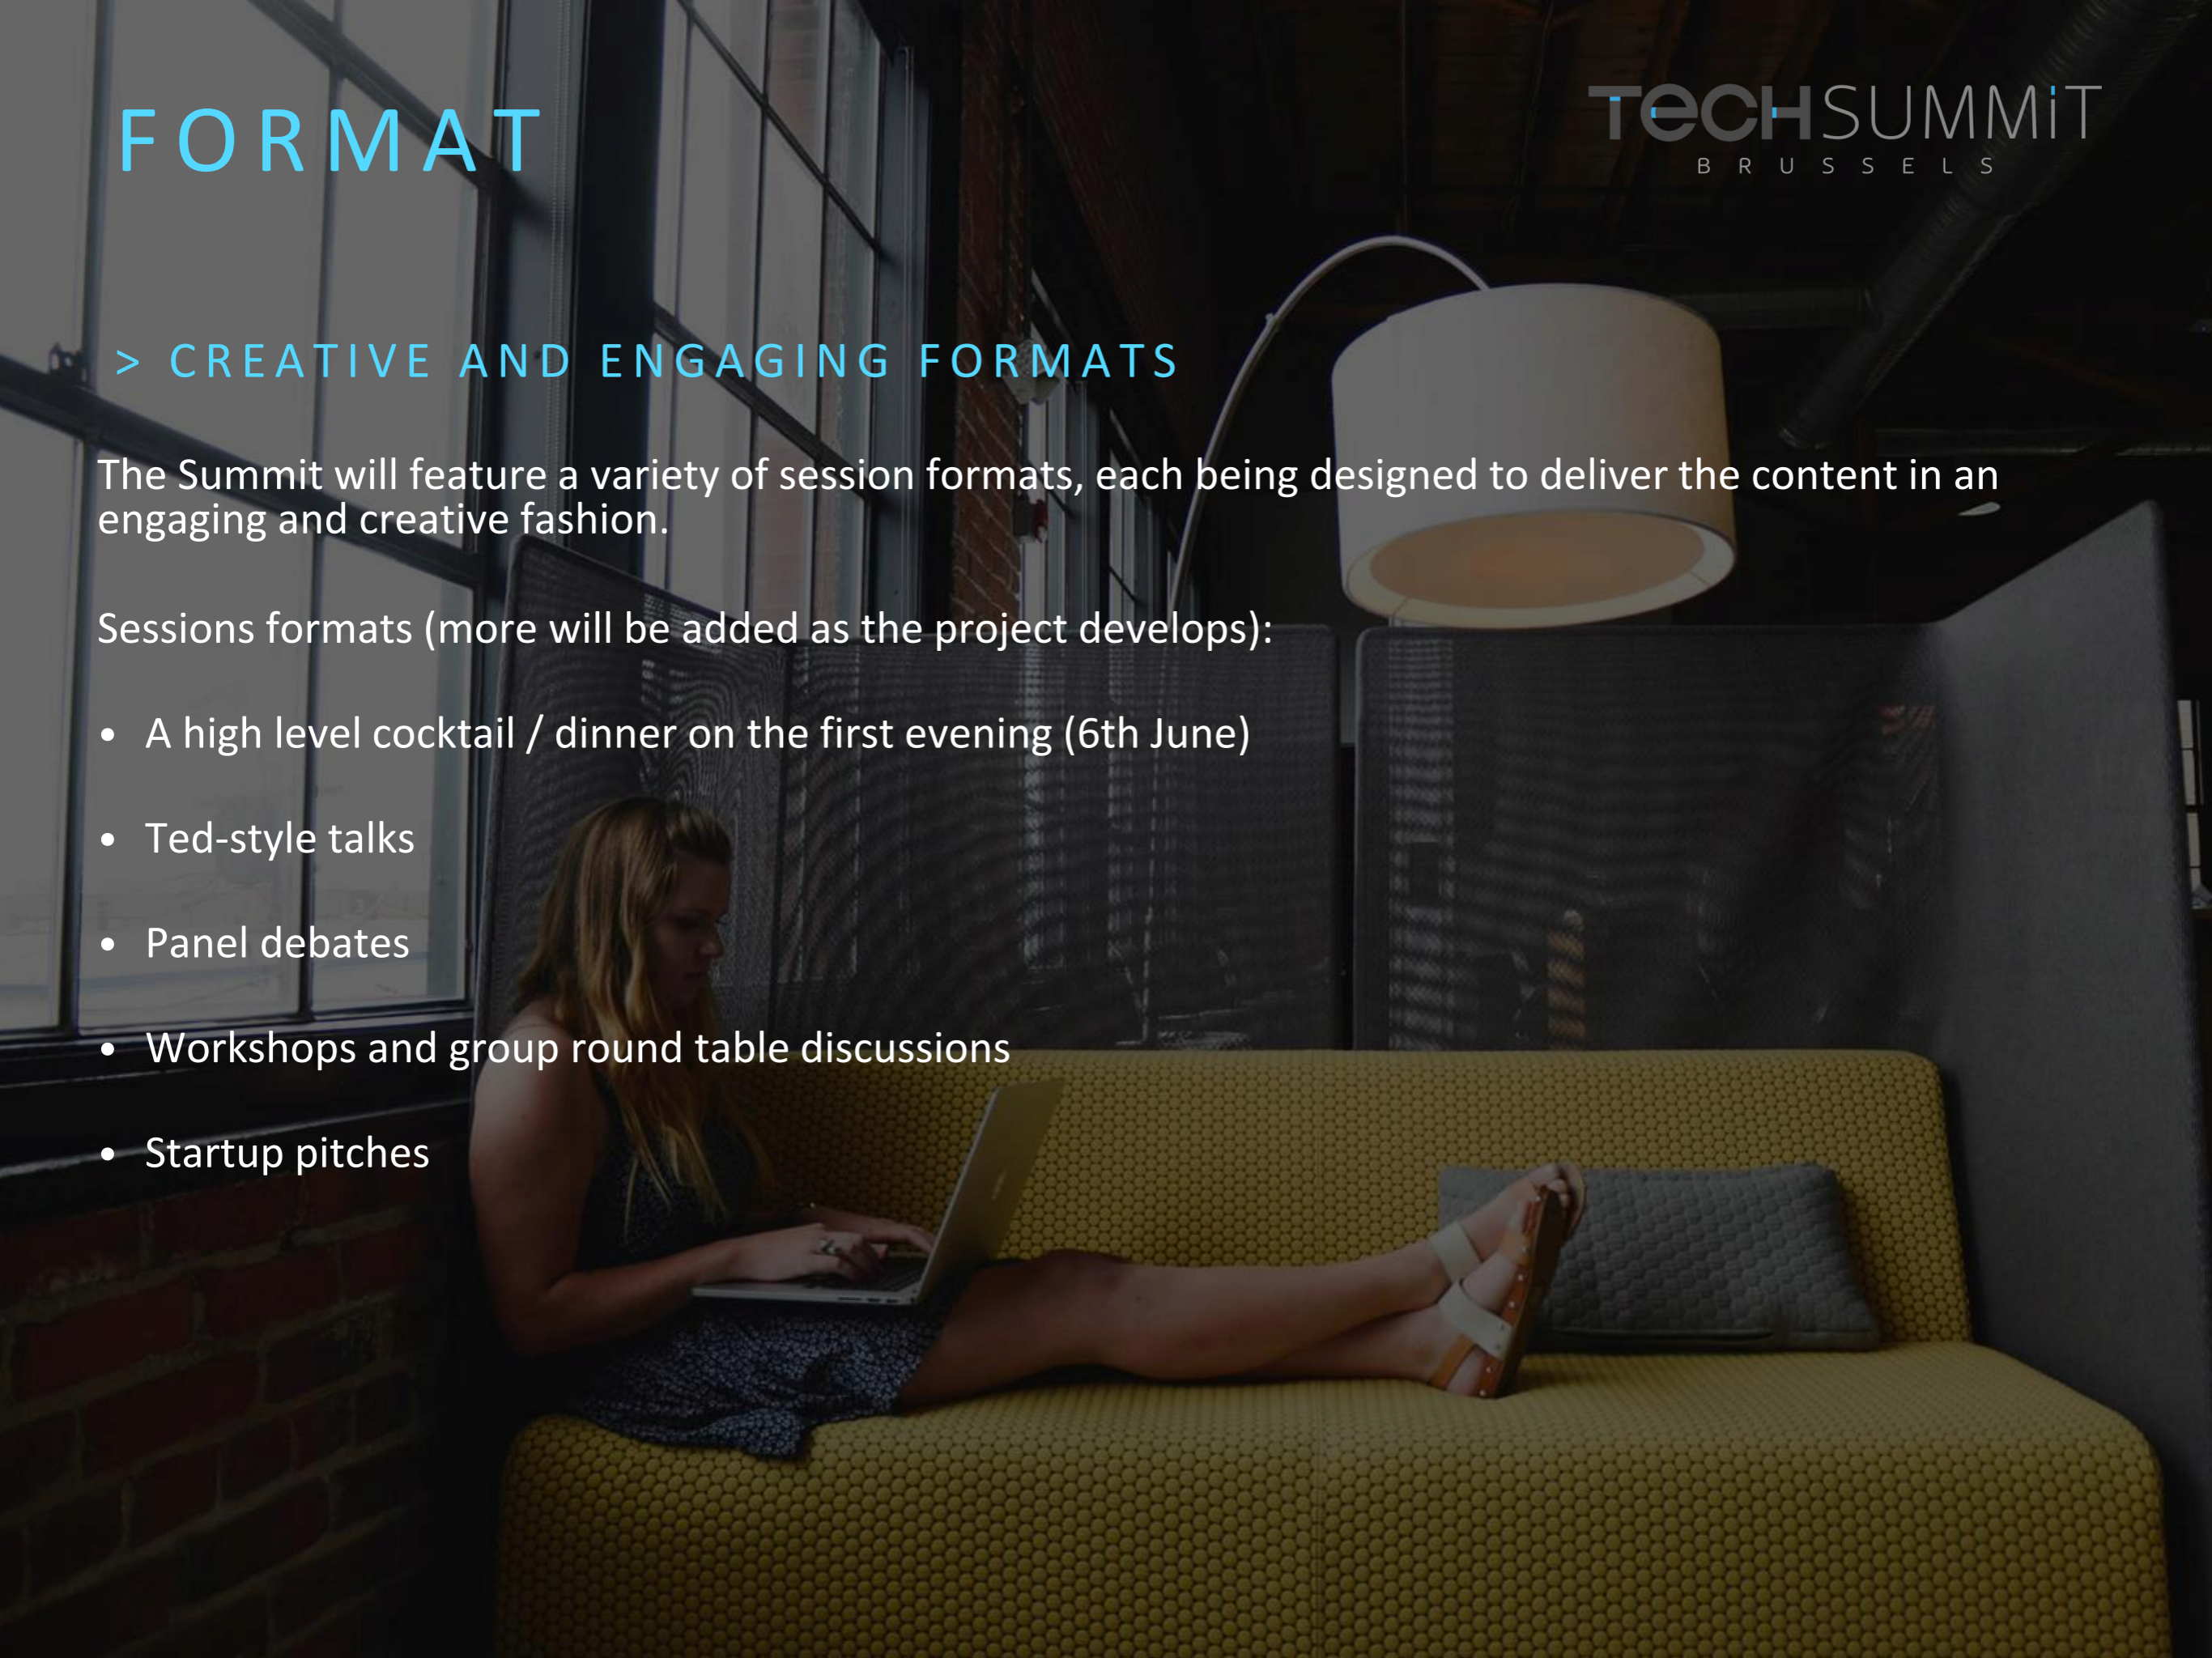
FORMAT

TECHSUMMIT
BRUSSELS

> CREATIVE AND ENGAGING FORMATS

The Summit will feature a variety of session formats, each being designed to deliver the content in an engaging and creative fashion.

Sessions formats (more will be added as the project develops):

- A high level cocktail / dinner on the first evening (6th June)
- Ted-style talks
- Panel debates
- Workshops and group round table discussions
- Startup pitches